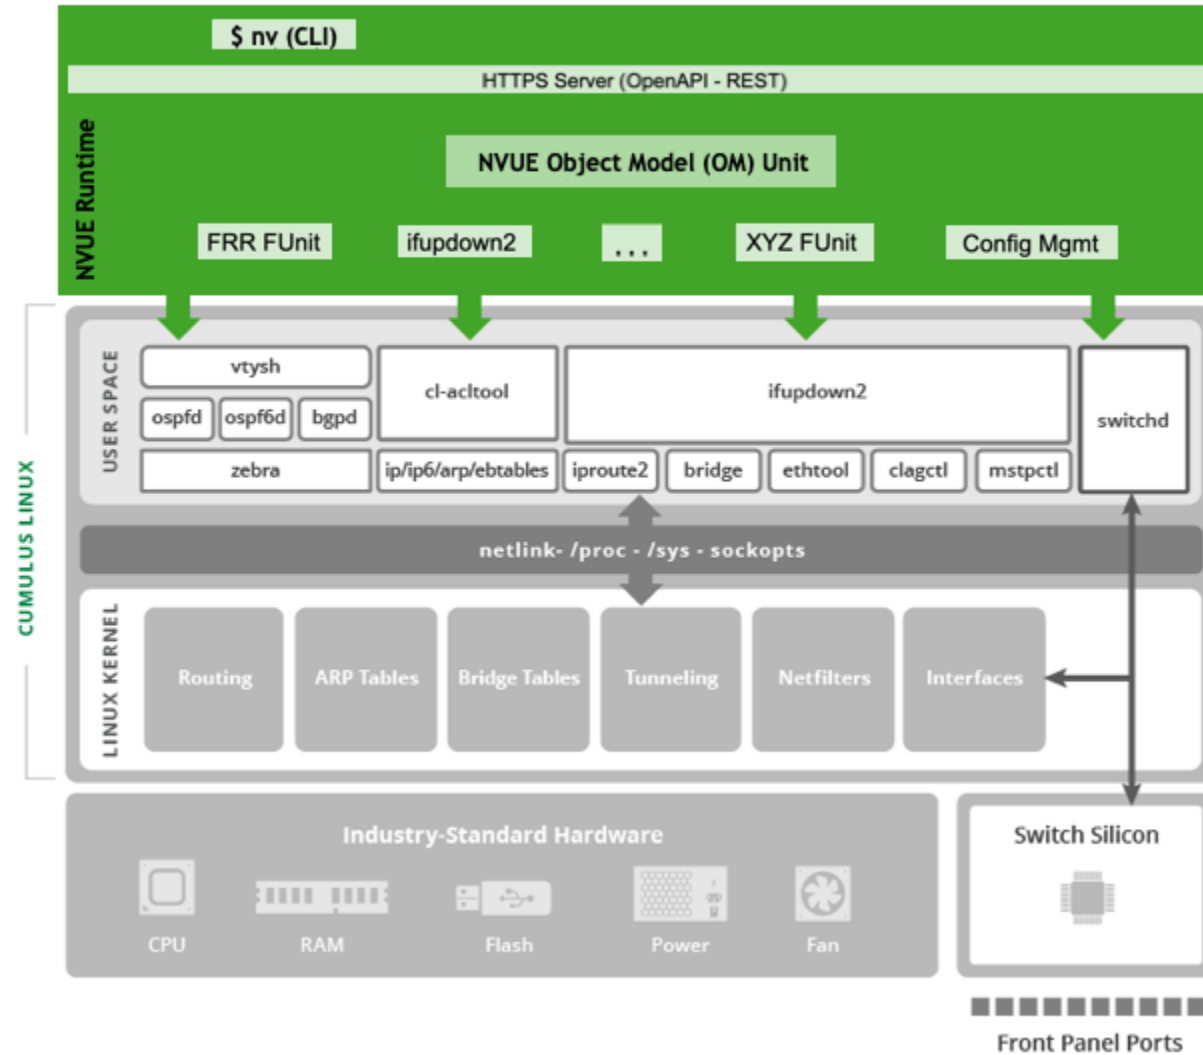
$ nv (CLI)

HTTPS Server (OpenAPI - REST)

NVUE Runtime

NVUE Object Model (OM) Unit

FRR FUnit

ifupdown2

...

XYZ FUnit

Config Mgmt

CUMULUS LINUX

USER SPACE

vtysh

ospfd

ospf6d

bgpd

zebra

cl-acltool

ip/ip6/arp/ebtables

ifupdown2

iproute2

bridge

ethtool

clagctl

mstpctl

switchd

netlink- /proc - /sys - sockopts

LINUX KERNEL

Routing

ARP Tables

Bridge Tables

Tunneling

Netfilters

Interfaces

Industry-Standard Hardware

CPU

RAM

Flash

Power

Fan

Switch Silicon

Front Panel Ports